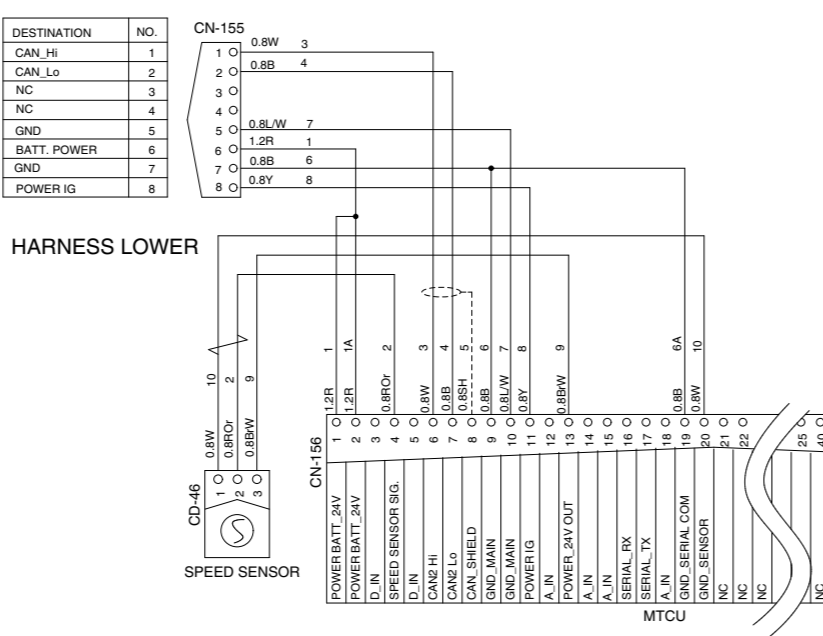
| DESTINATION | NO. |
|---|---|
| CAN_Hi | 1 |
| CAN_Lo | 2 |
| NC | 3 |
| NC | 4 |
| GND | 5 |
| BATT. POWER | 6 |
| GND | 7 |
| POWER IG | 8 |

CN-155
1 0.8W 3
2 0.8B 4
3
4
5 0.8L/W 7
6 1.2R 1
7 0.8B 6
8 0.8Y 8

HARNESS LOWER

1 1A 2 3 4 5 6 7 8 9 6A 10

1.2R 1.2R 0.8ROr 0.8W 0.8B 0.8SH 0.8B 0.8L/W 0.8Y 0.8BrW 0.8B 0.8W

10 2 9
0.8W 0.8ROr 0.8BrW

CN-156
1 2 3 4 5 6 7 8 9 10 11 12 13 14 15 16 17 18 19 20 21 22 25 40

POWER BATT_24V
POWER BATT_24V
D_IN
SPEED SENSOR SIG.
D_IN
CAN2 Hi
CAN2 Lo
CAN_SHIELD
GND_MAIN
GND_MAIN
POWER IG
A_IN
POWER_24V OUT
A_IN
A_IN
SERIAL_RX
SERIAL_TX
A_IN
GND_SERIAL COM
GND_SENSOR
NC
NC
NC
NC

MTCU

CD-46
1 2 3
SPEED SENSOR